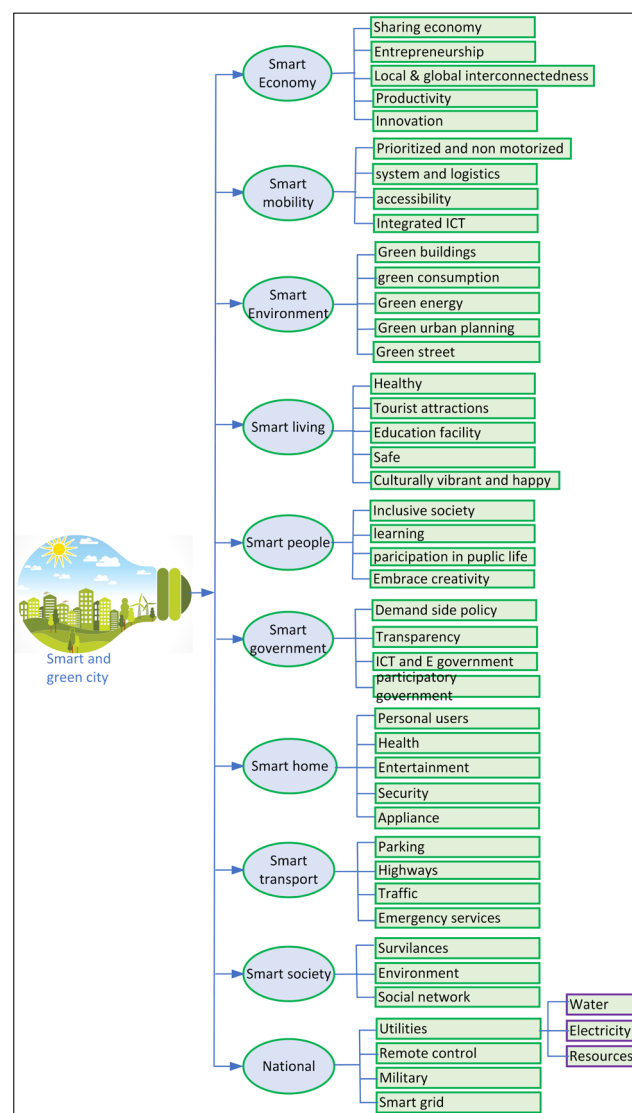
Smart and green city

Smart Economy
Sharing economy
Entrepreneurship
Local & global interconnectedness
Productivity
Innovation

Smart mobility
Prioritized and non motorized
system and logistics
accessibility
Integrated ICT

Smart Environment
Green buildings
green consumption
Green energy
Green urban planning
Green street

Smart living
Healthy
Tourist attractions
Education facility
Safe
Culturally vibrant and happy

Smart people
Inclusive society
learning
paricipation in puplic life
Embrace creativity

Smart government
Demand side policy
Transparency
ICT and E government
participatory government

Smart home
Personal users
Health
Entertainment
Security
Appliance

Smart transport
Parking
Highways
Traffic
Emergency services

Smart society
Survilances
Environment
Social network

National
Utilities
Water
Electricity
Resources
Remote control
Military
Smart grid